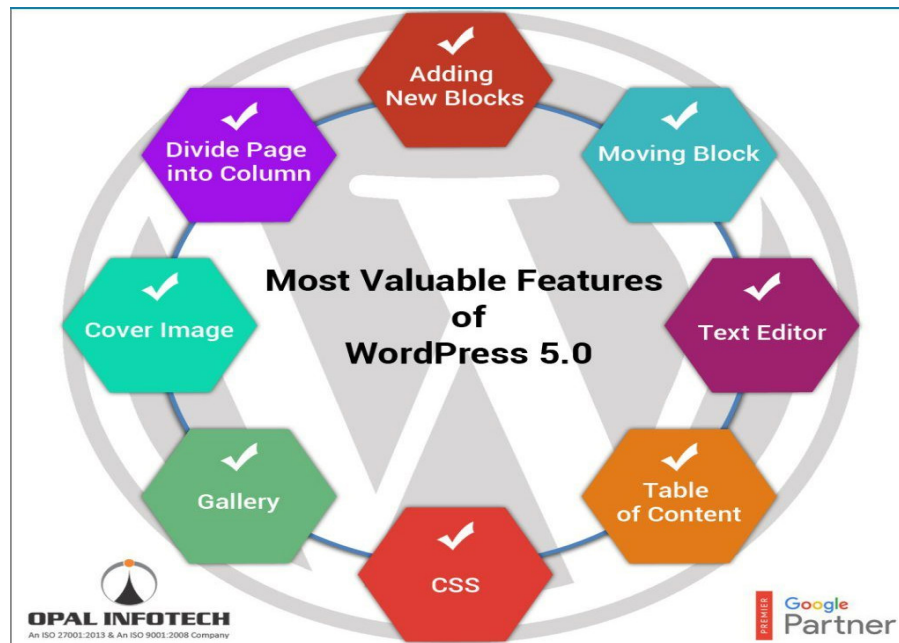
Adding New Blocks

Moving Block

Text Editor

Table of Content

CSS

Gallery

Cover Image

Divide Page into Column

Most Valuable Features of WordPress 5.0

OPAL INFOTECH
An ISO 27001:2013 & An ISO 9001:2008 Company

PREMIER
Google
Partner